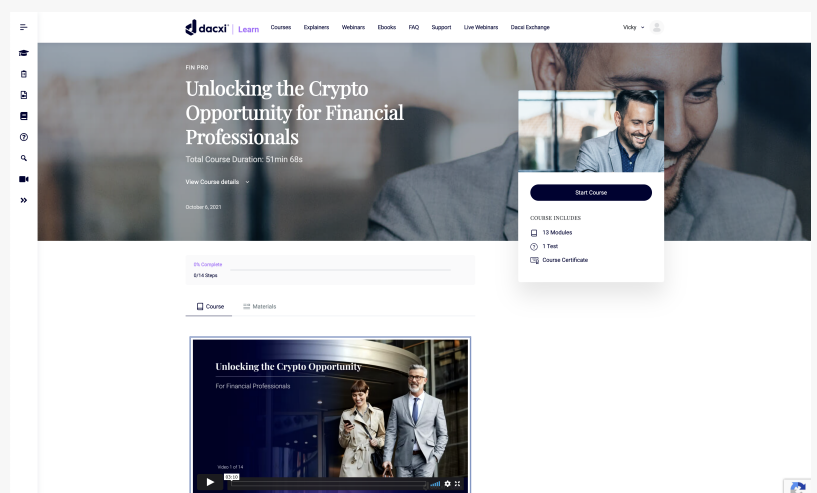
dacxi | Learn Courses Explainers Webinars Ebooks FAQ Support Live Webinars Dacxi Exchange Vicky

FIN PRO

Unlocking the Crypto Opportunity for Financial Professionals

Total Course Duration: 51min 68s

View Course details

October 6, 2021

Start Course

COURSE INCLUDES

13 Modules

1 Test

Course Certificate

0% Complete

0/14 Steps

Course Materials

Unlocking the Crypto Opportunity

For Financial Professionals

Video 1 of 14

03:00